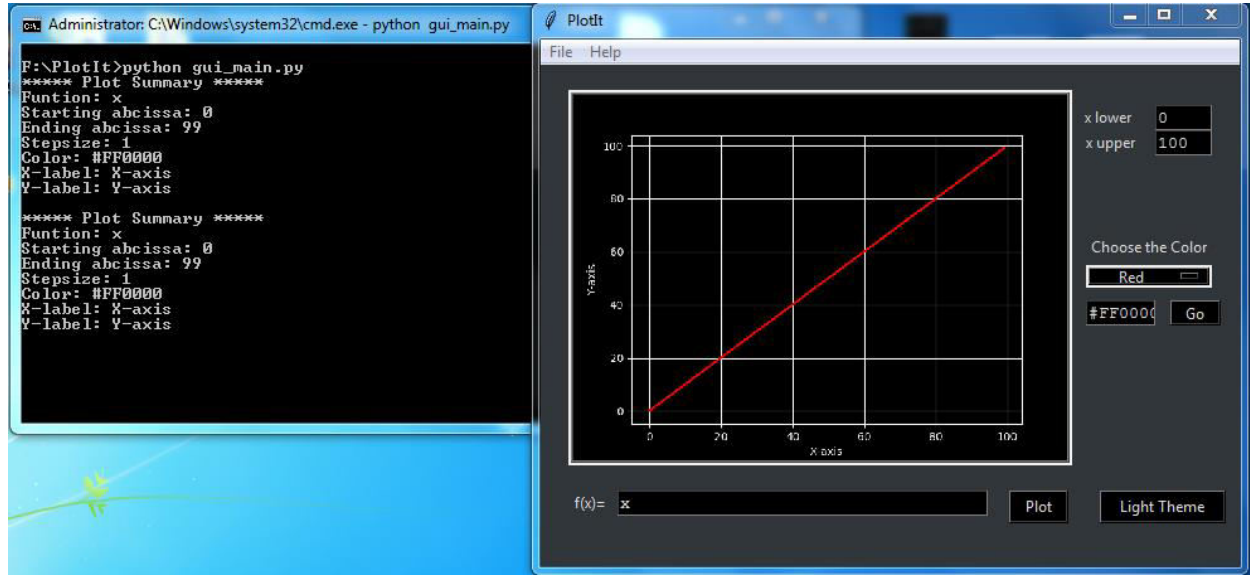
Administrator: C:\Windows\system32\cmd.exe - python gui_main.py

F:\PlotIt>python gui_main.py
***** Plot Summary *****
Funtion: x
Starting abcissa: 0
Ending abcissa: 99
Stepsize: 1
Color: #FF0000
X-label: X-axis
Y-label: Y-axis

***** Plot Summary *****
Funtion: x
Starting abcissa: 0
Ending abcissa: 99
Stepsize: 1
Color: #FF0000
X-label: X-axis
Y-label: Y-axis

PlotIt

File Help

100
80
60
40
20
0
Y-axis
0 20 40 60 80 100
X-axis

x lower 0
x upper 100

Choose the Color
Red
#FF000 Go

f(x)= x
Plot
Light Theme